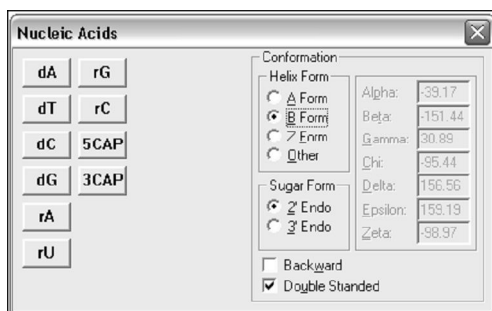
Nucleic Acids

dA
rG
dT
rC
dC
5CAP
dG
3CAP
rA
rU

Conformation
Helix Form
A Form
B Form
Z Form
Other

Sugar Form
2' Endo
3' Endo

Alpha: -39.17
Beta: -151.44
Gamma: 30.89
Chi: -95.44
Delta: 156.56
Epsilon: 159.19
Zeta: -98.97

Backward
Double Stranded